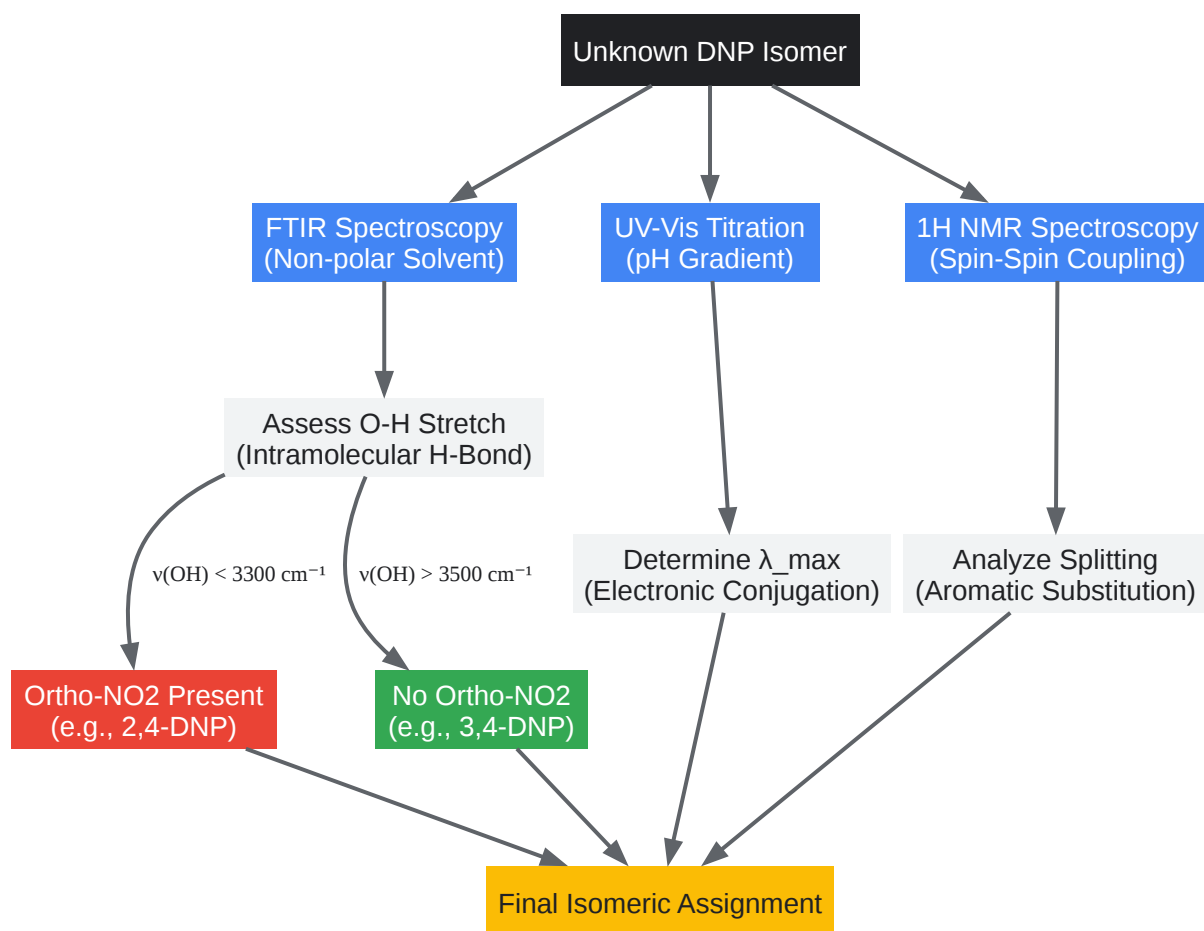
Unknown DNP Isomer

FTIR Spectroscopy
(Non-polar Solvent)

UV-Vis Titration
(pH Gradient)

1H NMR Spectroscopy
(Spin-Spin Coupling)

Assess O-H Stretch
(Intramolecular H-Bond)

ν(OH) < 3300 cm⁻¹

ν(OH) > 3500 cm⁻¹

Determine λ_max
(Electronic Conjugation)

Analyze Splitting
(Aromatic Substitution)

Ortho-NO2 Present
(e.g., 2,4-DNP)

No Ortho-NO2
(e.g., 3,4-DNP)

Final Isomeric Assignment